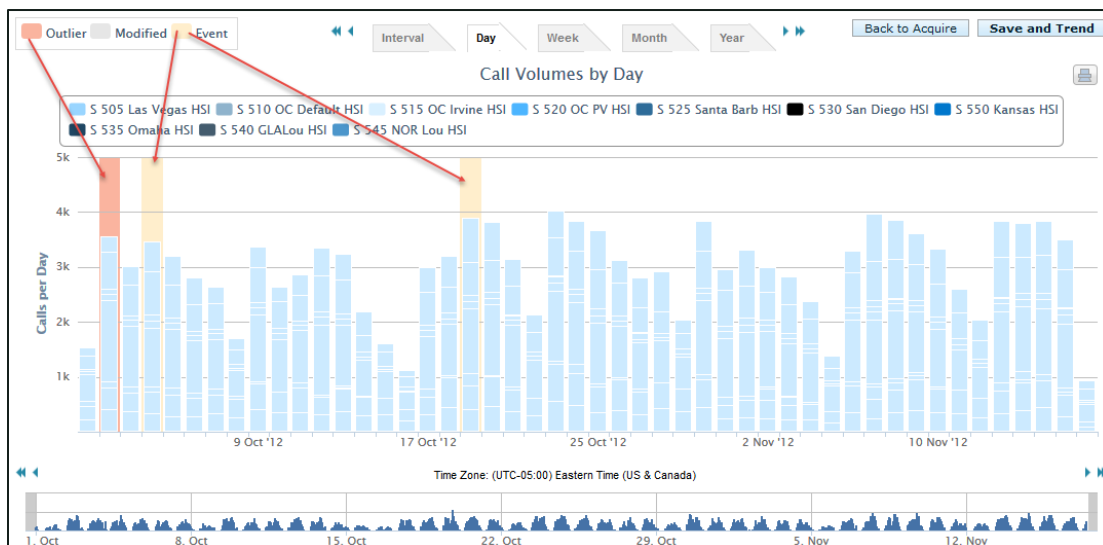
Outlier Modified Event

Interval Day Week Month Year

Back to Acquire Save and Trend

Call Volumes by Day

S 505 Las Vegas HSI S 510 OC Default HSI S 515 OC Irvine HSI S 520 OC PV HSI S 525 Santa Barb HSI S 530 San Diego HSI S 550 Kansas HSI S 535 Omaha HSI S 540 GLALou HSI S 545 NOR Lou HSI

5k
4k
3k
2k
1k

Calls per Day

9 Oct '12 17 Oct '12 25 Oct '12 2 Nov '12 10 Nov '12

Time Zone: (UTC-05:00) Eastern Time (US & Canada)

1. Oct 8. Oct 15. Oct 22. Oct 29. Oct 5. Nov 12. Nov